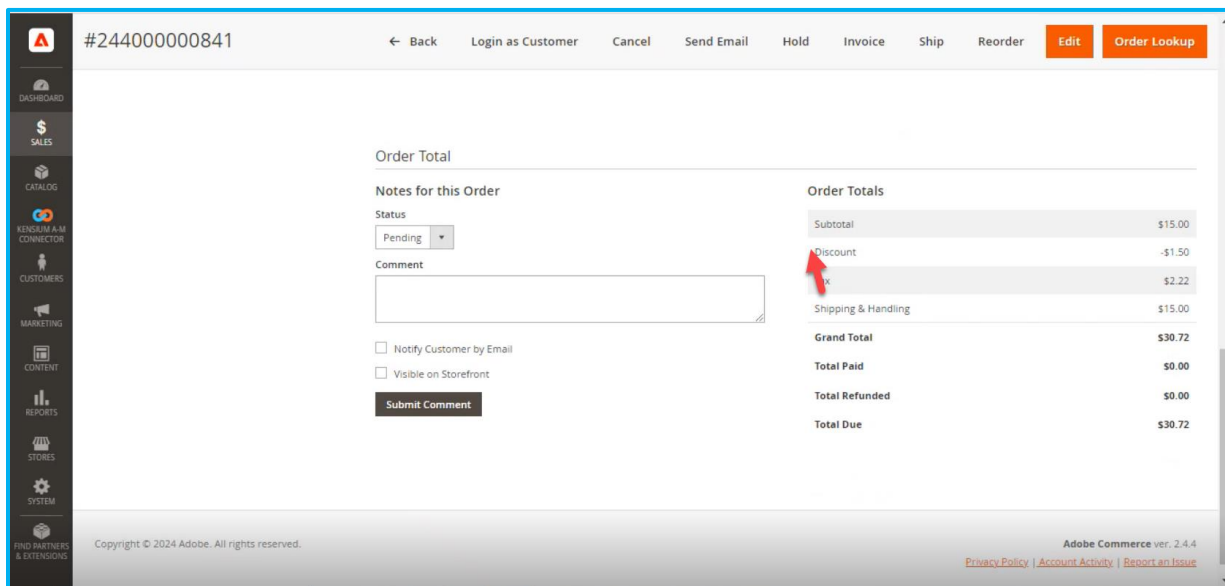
DASHBOARD
SALES
CATALOG
KENSIUM A-M CONNECTOR
CUSTOMERS
MARKETING
CONTENT
REPORTS
STORES
SYSTEM
FIND PARTNERS & EXTENSIONS

#244000000841

← Back Login as Customer Cancel Send Email Hold Invoice Ship Reorder Edit Order Lookup

Order Total

Notes for this Order

Status

Pending

Comment

Notify Customer by Email

Visible on Storefront

Submit Comment

Order Totals

| | |
|---|---|
| Subtotal | \$15.00 |
| Discount | -\$1.50 |
| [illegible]x | \$2.22 |
| Shipping & Handling | \$15.00 |
| Grand Total | \$30.72 |
| Total Paid | \$0.00 |
| Total Refunded | \$0.00 |
| Total Due | \$30.72 |

Copyright © 2024 Adobe. All rights reserved.

Adobe Commerce ver. 2.4.4

Privacy Policy | Account Activity | Report an Issue